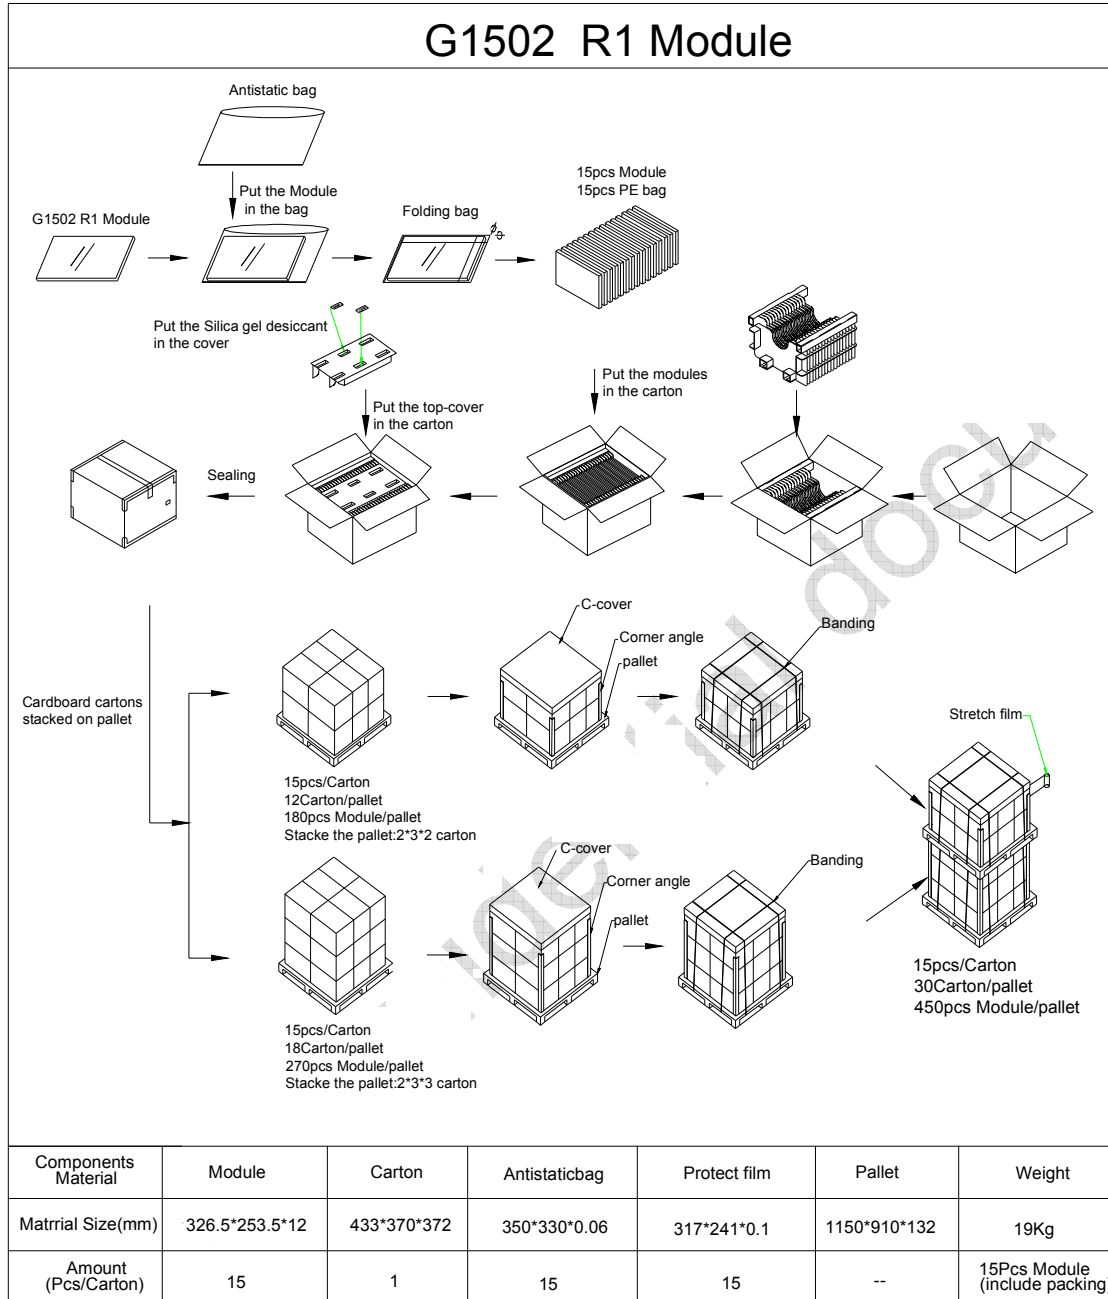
G1502 R1 Module

Antistatic bag

Put the Module in the bag

G1502 R1 Module

Folding bag

15pcs Module
15pcs PE bag

Put the Silica gel desiccant in the cover

Put the modules in the carton

Put the top-cover in the carton

Sealing

C-cover

Corner angle

pallet

Banding

Cardboard cartons stacked on pallet

Stretch film

15pcs/Carton
12Carton/pallet
180pcs Module/pallet
Stacke the pallet:2*3*2 carton

C-cover

Corner angle

pallet

Banding

15pcs/Carton
30Carton/pallet
450pcs Module/pallet

15pcs/Carton
18Carton/pallet
270pcs Module/pallet
Stacke the pallet:2*3*3 carton

| Components Material | Module | Carton | Antistaticbag | Protect film | Pallet | Weight |
|---|---|---|---|---|---|---|
| Matrrial Size(mm) | 326.5*253.5*12 | 433*370*372 | 350*330*0.06 | 317*241*0.1 | 1150*910*132 | 19Kg |
| Amount (Pcs/Carton) | 15 | 1 | 15 | 15 | -- | 15Pcs Module (include packing) |